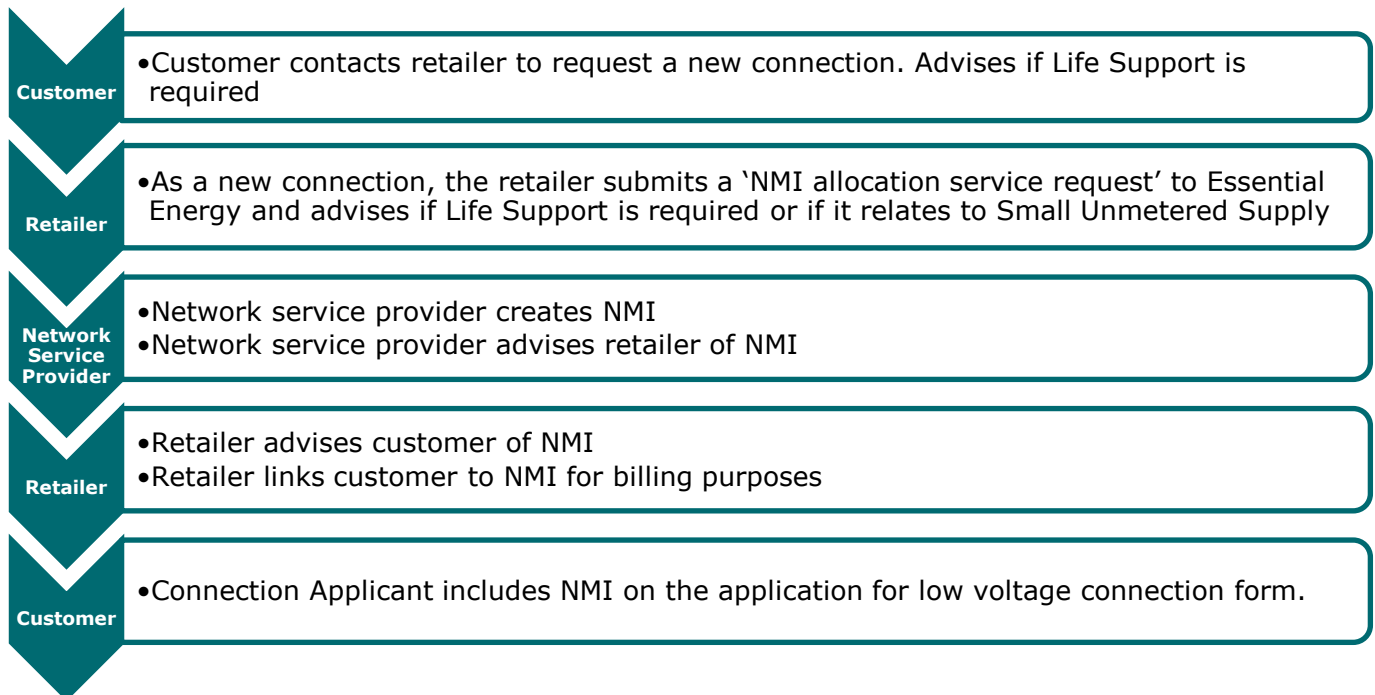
Customer

•Customer contacts retailer to request a new connection. Advises if Life Support is required

Retailer

•As a new connection, the retailer submits a ‘NMI allocation service request’ to Essential Energy and advises if Life Support is required or if it relates to Small Unmetered Supply

Network Service Provider

•Network service provider creates NMI
•Network service provider advises retailer of NMI

Retailer

•Retailer advises customer of NMI
•Retailer links customer to NMI for billing purposes

Customer

•Connection Applicant includes NMI on the application for low voltage connection form.